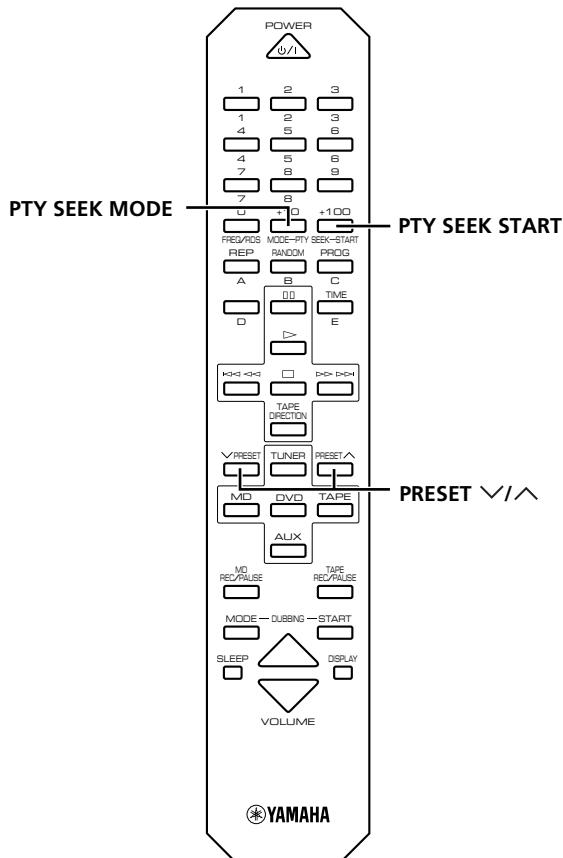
POWER

1 2 3
1 2 3
4 5 6
4 5 6
7 8 9
7 8

PTY SEEK MODE

0 +10 +100

PTY SEEK START

FREQ/RDS MODE—PTY SEEK—START

REP RANDOM PROG
A B C

TIME
D E

TAPE DIRECTION

PRESET TUNER PRESET

PRESET ∨/∧

MD DVD TAPE

AUX

MD REC/PAUSE

TAPE REC/PAUSE

MODE — DUBBING — START

SLEEP DISPLAY

VOLUME

YAMAHA